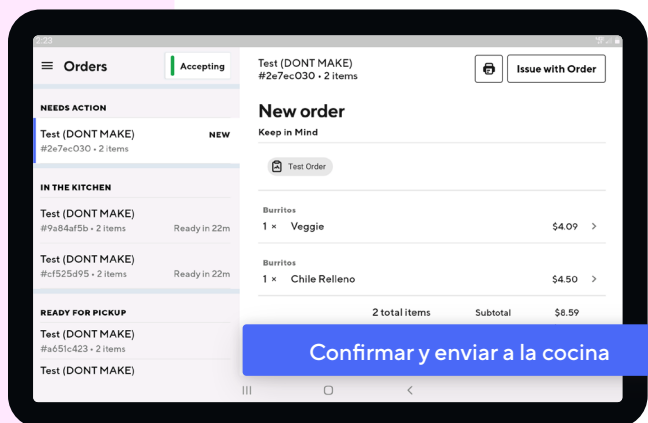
Orders

Accepting

NEEDS ACTION

Test (DONT MAKE)
#2e7ec030 • 2 items
NEW

IN THE KITCHEN

Test (DONT MAKE)
#9a84af5b • 2 items
Ready in 22m

Test (DONT MAKE)
#cf525d95 • 2 items
Ready in 22m

READY FOR PICKUP

Test (DONT MAKE)
#a651c423 • 2 items

Test (DONT MAKE)

Test (DONT MAKE)
#2e7ec030 • 2 items

Issue with Order

New order

Keep in Mind

Test Order

Burritos
1 × Veggie $4.09

Burritos
1 × Chile Relleno $4.50

2 total items Subtotal $8.59

Confirmar y enviar a la cocina